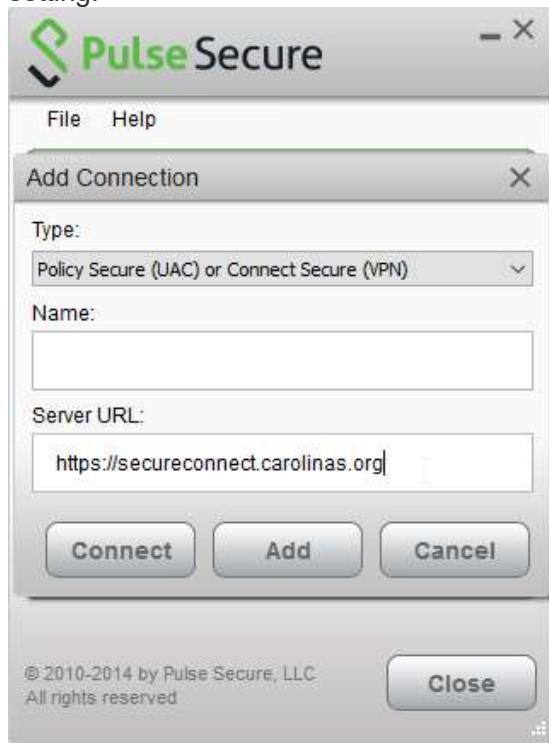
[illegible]

Pulse Secure

File Help

Add Connection

Type:

Policy Secure (UAC) or Connect Secure (VPN)

Name:

Server URL:

https://secureconnect.carolinas.org

Connect Add Cancel

© 2010-2014 by Pulse Secure, LLC
All rights reserved

Close